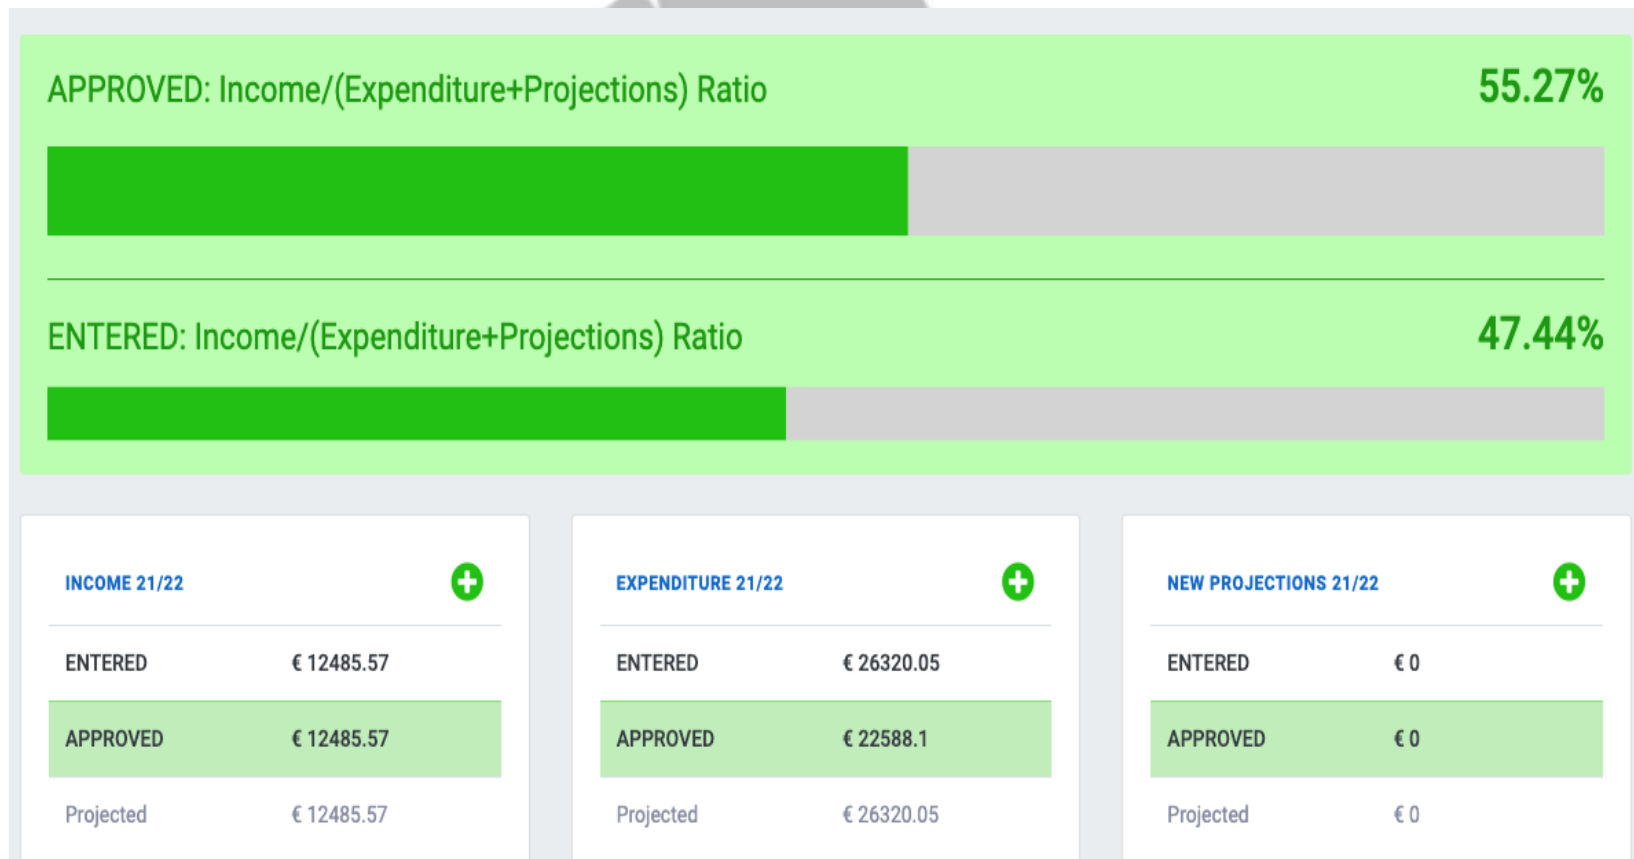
APPROVED: Income/(Expenditure+Projections) Ratio 55.27%

ENTERED: Income/(Expenditure+Projections) Ratio 47.44%

INCOME 21/22

| ENTERED | € 12485.57 |
|---|---|
| APPROVED | € 12485.57 |
| Projected | € 12485.57 |

EXPENDITURE 21/22

| ENTERED | € 26320.05 |
|---|---|
| APPROVED | € 22588.1 |
| Projected | € 26320.05 |

NEW PROJECTIONS 21/22

| ENTERED | € 0 |
|---|---|
| APPROVED | € 0 |
| Projected | € 0 |